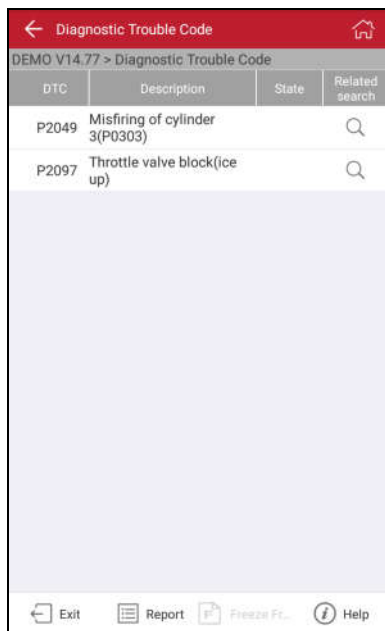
Diagnostic Trouble Code

DEMO V14.77 > Diagnostic Trouble Code

| DTC | Description | State | Related search |
|---|---|---|---|
| P2049 | Misfiring of cylinder 3(P0303) | | |
| P2097 | Throttle valve block(ice up) | | |

Exit Report Freeze Fr... Help